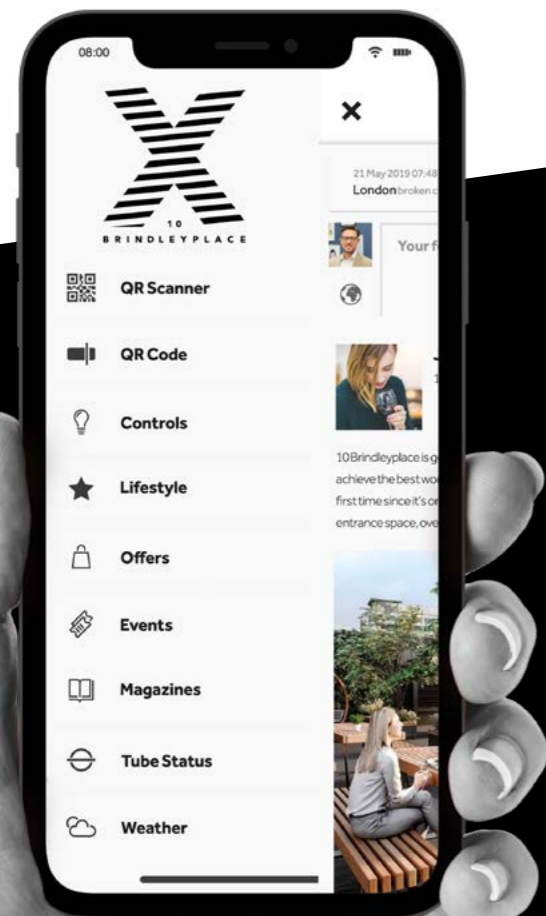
08:00

10
BRINDLEYPLACE

QR Scanner

QR Code

Controls

Lifestyle

Offers

Events

Magazines

Tube Status

Weather

21 May 2019 07:48
London broken c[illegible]

Your f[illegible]

10 Brindleyplace is g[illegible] achieve the best wo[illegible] first time since it's o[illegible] entrance space, ove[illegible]